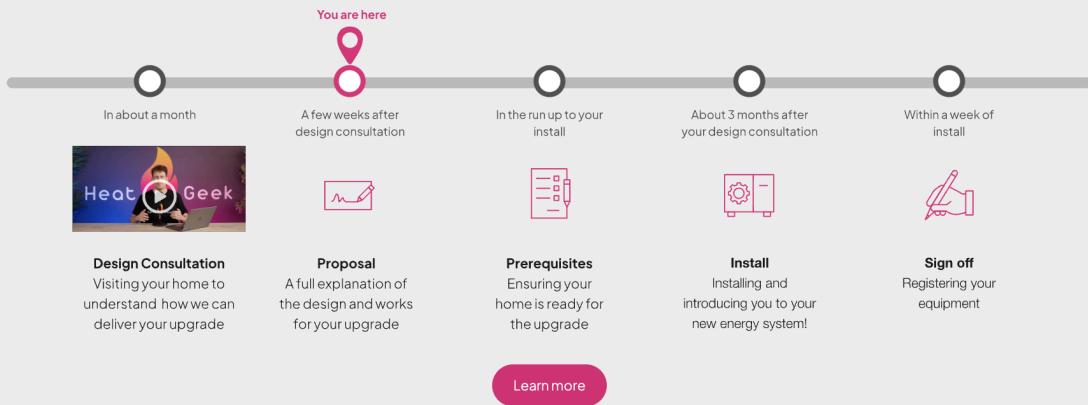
You are here

In about a month

A few weeks after design consultation

In the run up to your install

About 3 months after your design consultation

Within a week of install

Heat Geek

Design Consultation
Visiting your home to understand how we can deliver your upgrade

Proposal
A full explanation of the design and works for your upgrade

Prerequisites
Ensuring your home is ready for the upgrade

Install
Installing and introducing you to your new energy system!

Sign off
Registering your equipment

Learn more